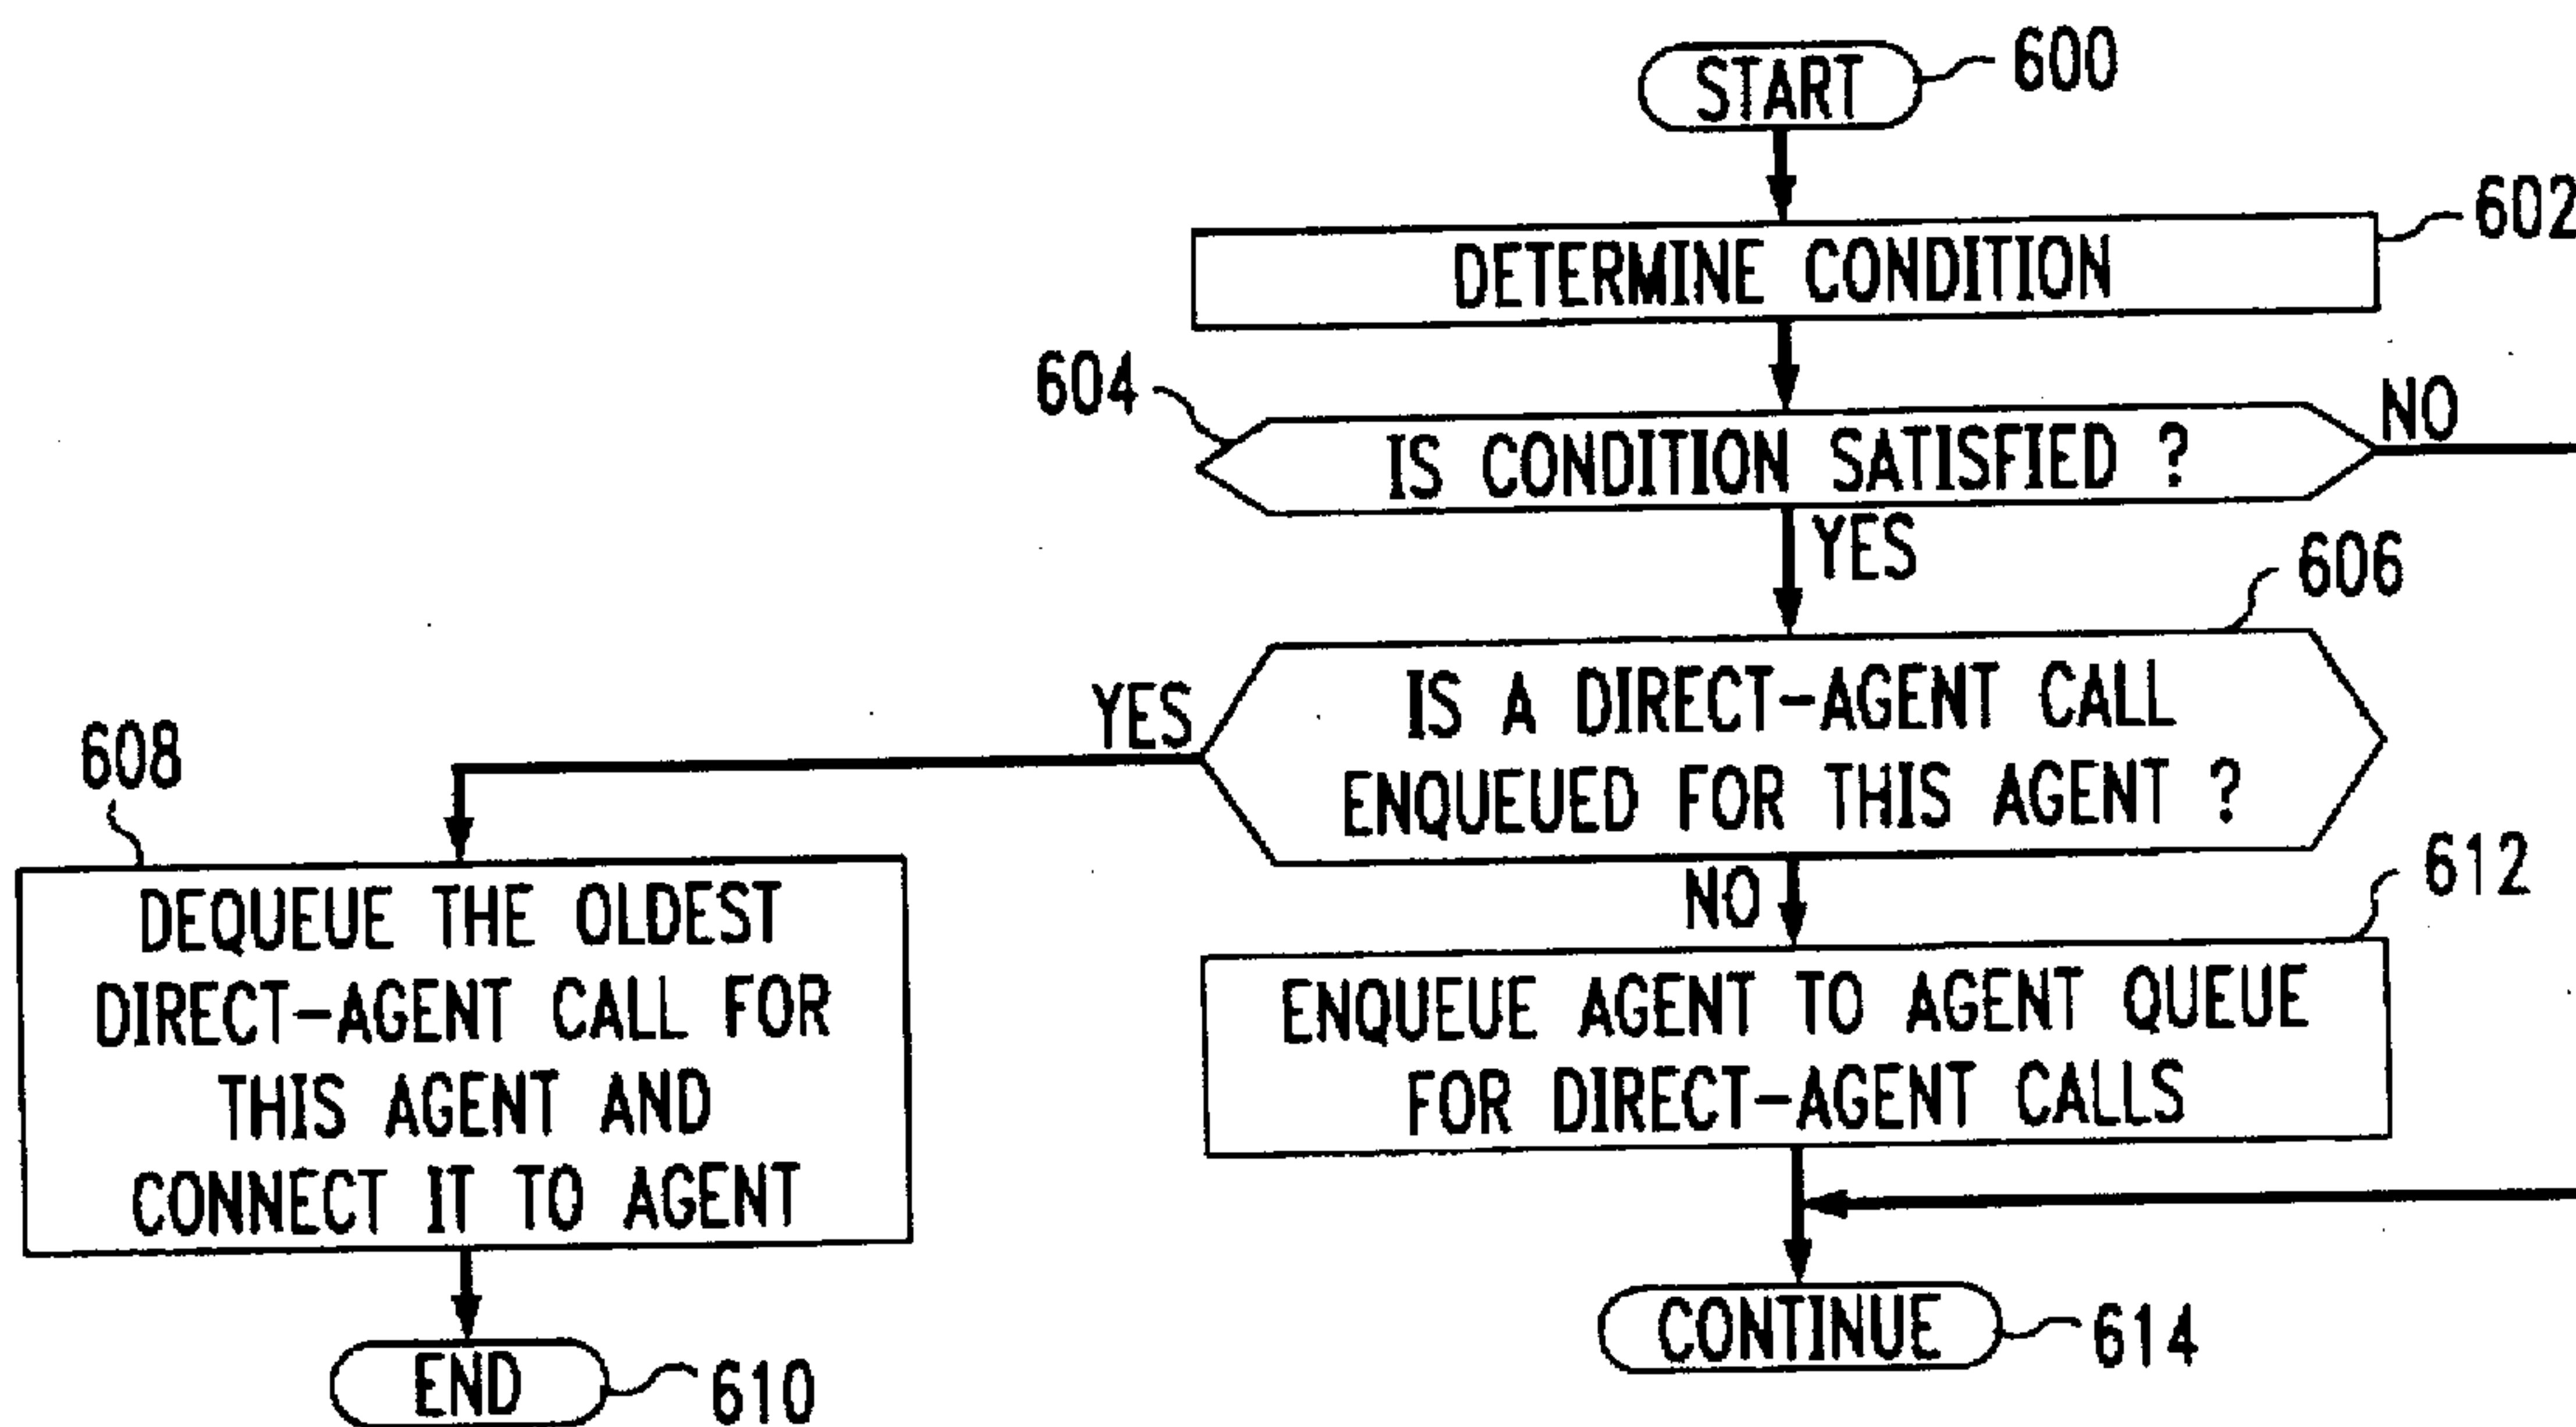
START 600

DETERMINE CONDITION 602

604 IS CONDITION SATISFIED ?

NO

YES

606

IS A DIRECT-AGENT CALL ENQUEUED FOR THIS AGENT ?

YES

608

DEQUEUE THE OLDEST DIRECT-AGENT CALL FOR THIS AGENT AND CONNECT IT TO AGENT

END 610

NO

612

ENQUEUE AGENT TO AGENT QUEUE FOR DIRECT-AGENT CALLS

CONTINUE 614